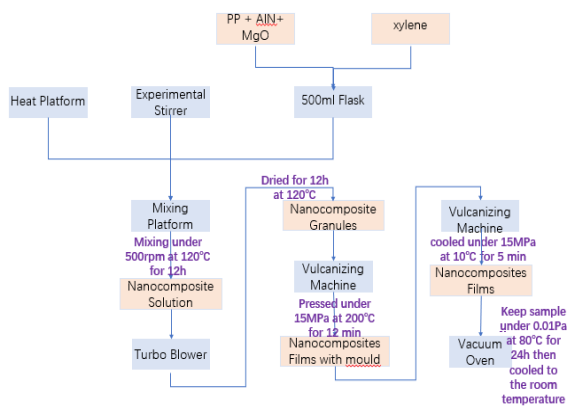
PP + AlN+ MgO

xylene

Heat Platform

Experimental Stirrer

500ml Flask

Mixing Platform

Mixing under 500rpm at 120℃ for 12h

Nanocomposite Solution

Turbo Blower

Dried for 12h at 120℃

Nanocomposite Granules

Vulcanizing Machine

Pressed under 15MPa at 200℃ for 12 min

Nanocomposites Films with mould

Vulcanizing Machine

cooled under 15MPa at 10℃ for 5 min

Nanocomposites Films

Keep sample under 0.01Pa at 80℃ for 24h then cooled to the room temperature

Vacuum Oven